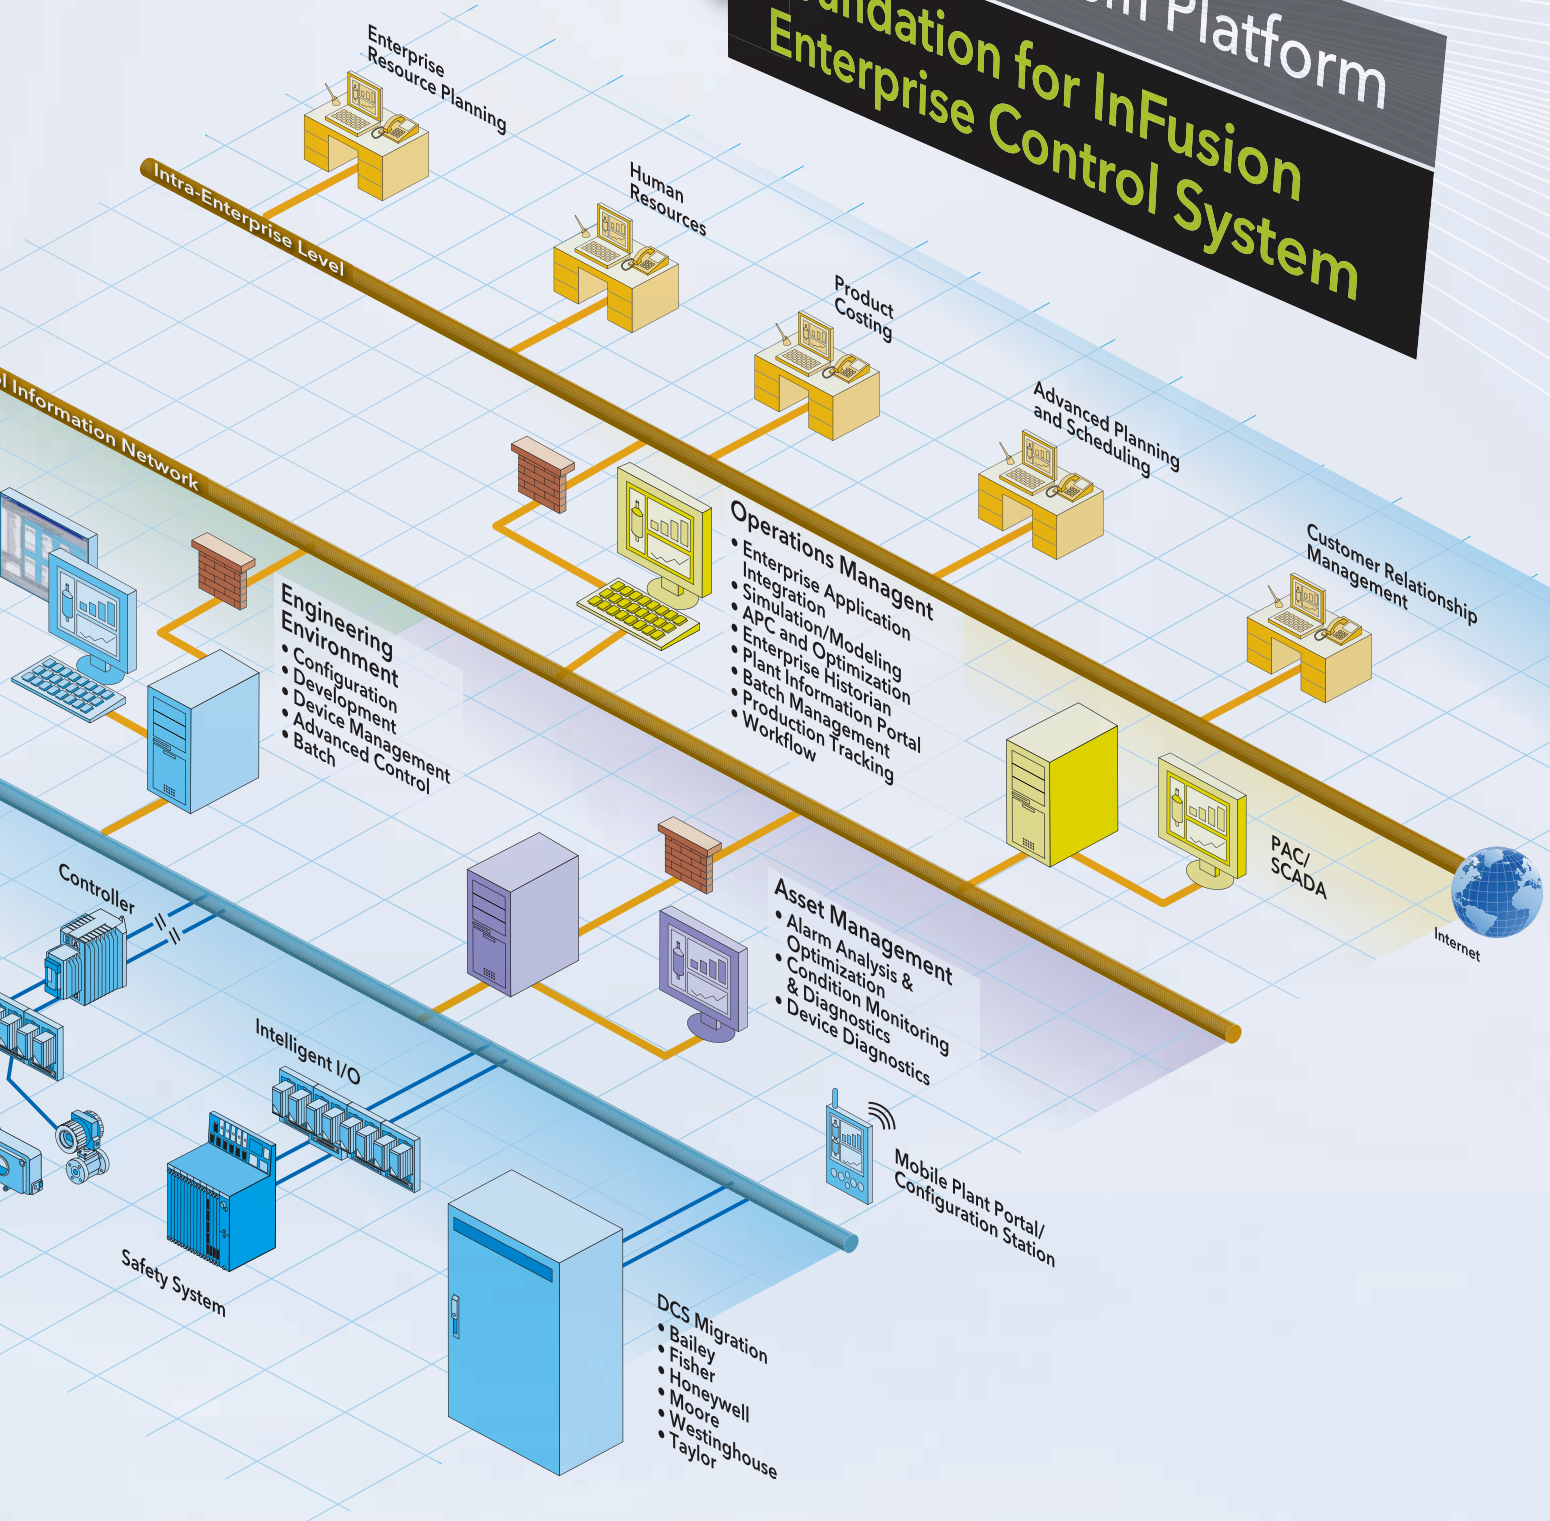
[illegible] Platform
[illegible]ndation for InFusion Enterprise Control System

Enterprise Resource Planning

Intra-Enterprise Level

Human Resources

Product Costing

Advanced Planning and Scheduling

Customer Relationship Management

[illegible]l Information Network

Operations Managent
• Enterprise Application Integration
• Simulation/Modeling
• APC and Optimization
• Enterprise Historian
• Plant Information Portal
• Batch Management
• Production Tracking
• Workflow

Engineering Environment
• Configuration
• Development
• Device Management
• Advanced Control
• Batch

PAC/ SCADA

Internet

Controller

Asset Management
• Alarm Analysis & Optimization
• Condition Monitoring & Diagnostics
• Device Diagnostics

Intelligent I/O

Mobile Plant Portal/ Configuration Station

Safety System

DCS Migration
• Bailey
• Fisher
• Honeywell
• Moore
• Westinghouse
• Taylor